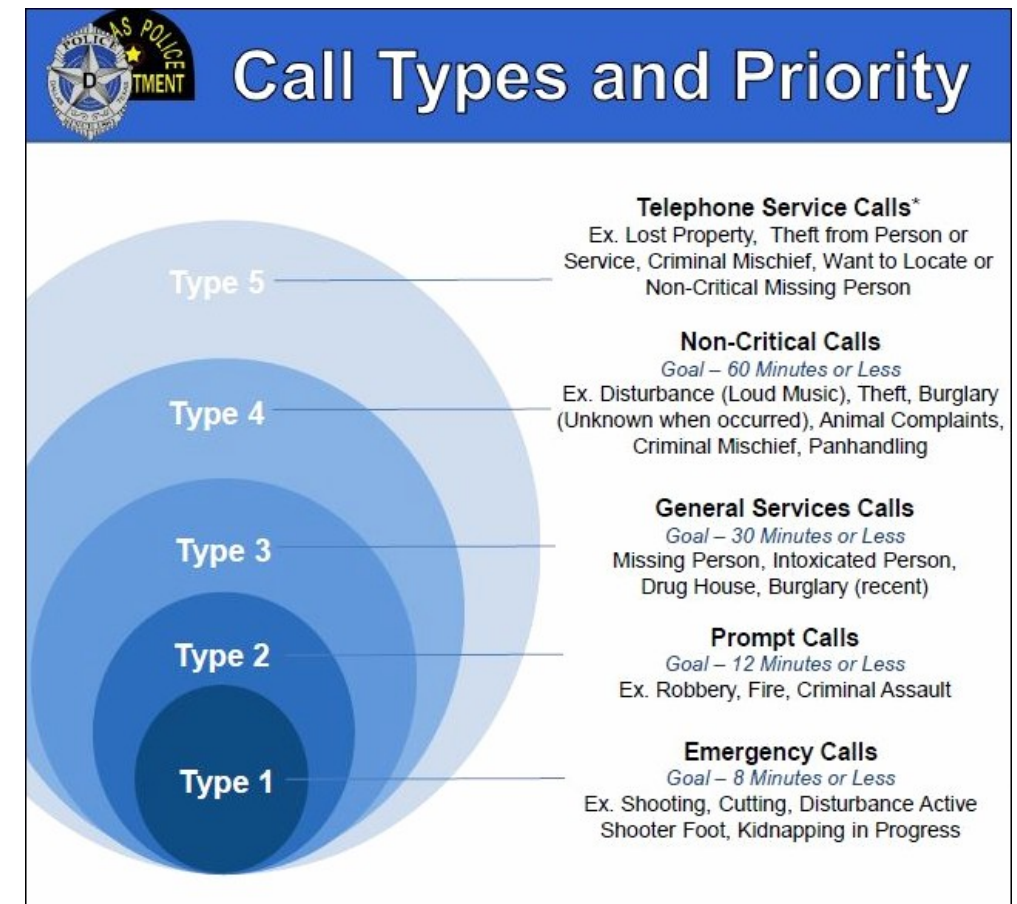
POLICE AS POLICE D TMENT

Call Types and Priority

Type 5

Telephone Service Calls*
Ex. Lost Property, Theft from Person or Service, Criminal Mischief, Want to Locate or Non-Critical Missing Person

Type 4

Non-Critical Calls
Goal – 60 Minutes or Less
Ex. Disturbance (Loud Music), Theft, Burglary (Unknown when occurred), Animal Complaints, Criminal Mischief, Panhandling

Type 3

General Services Calls
Goal – 30 Minutes or Less
Missing Person, Intoxicated Person, Drug House, Burglary (recent)

Type 2

Prompt Calls
Goal – 12 Minutes or Less
Ex. Robbery, Fire, Criminal Assault

Type 1

Emergency Calls
Goal – 8 Minutes or Less
Ex. Shooting, Cutting, Disturbance Active Shooter Foot, Kidnapping in Progress